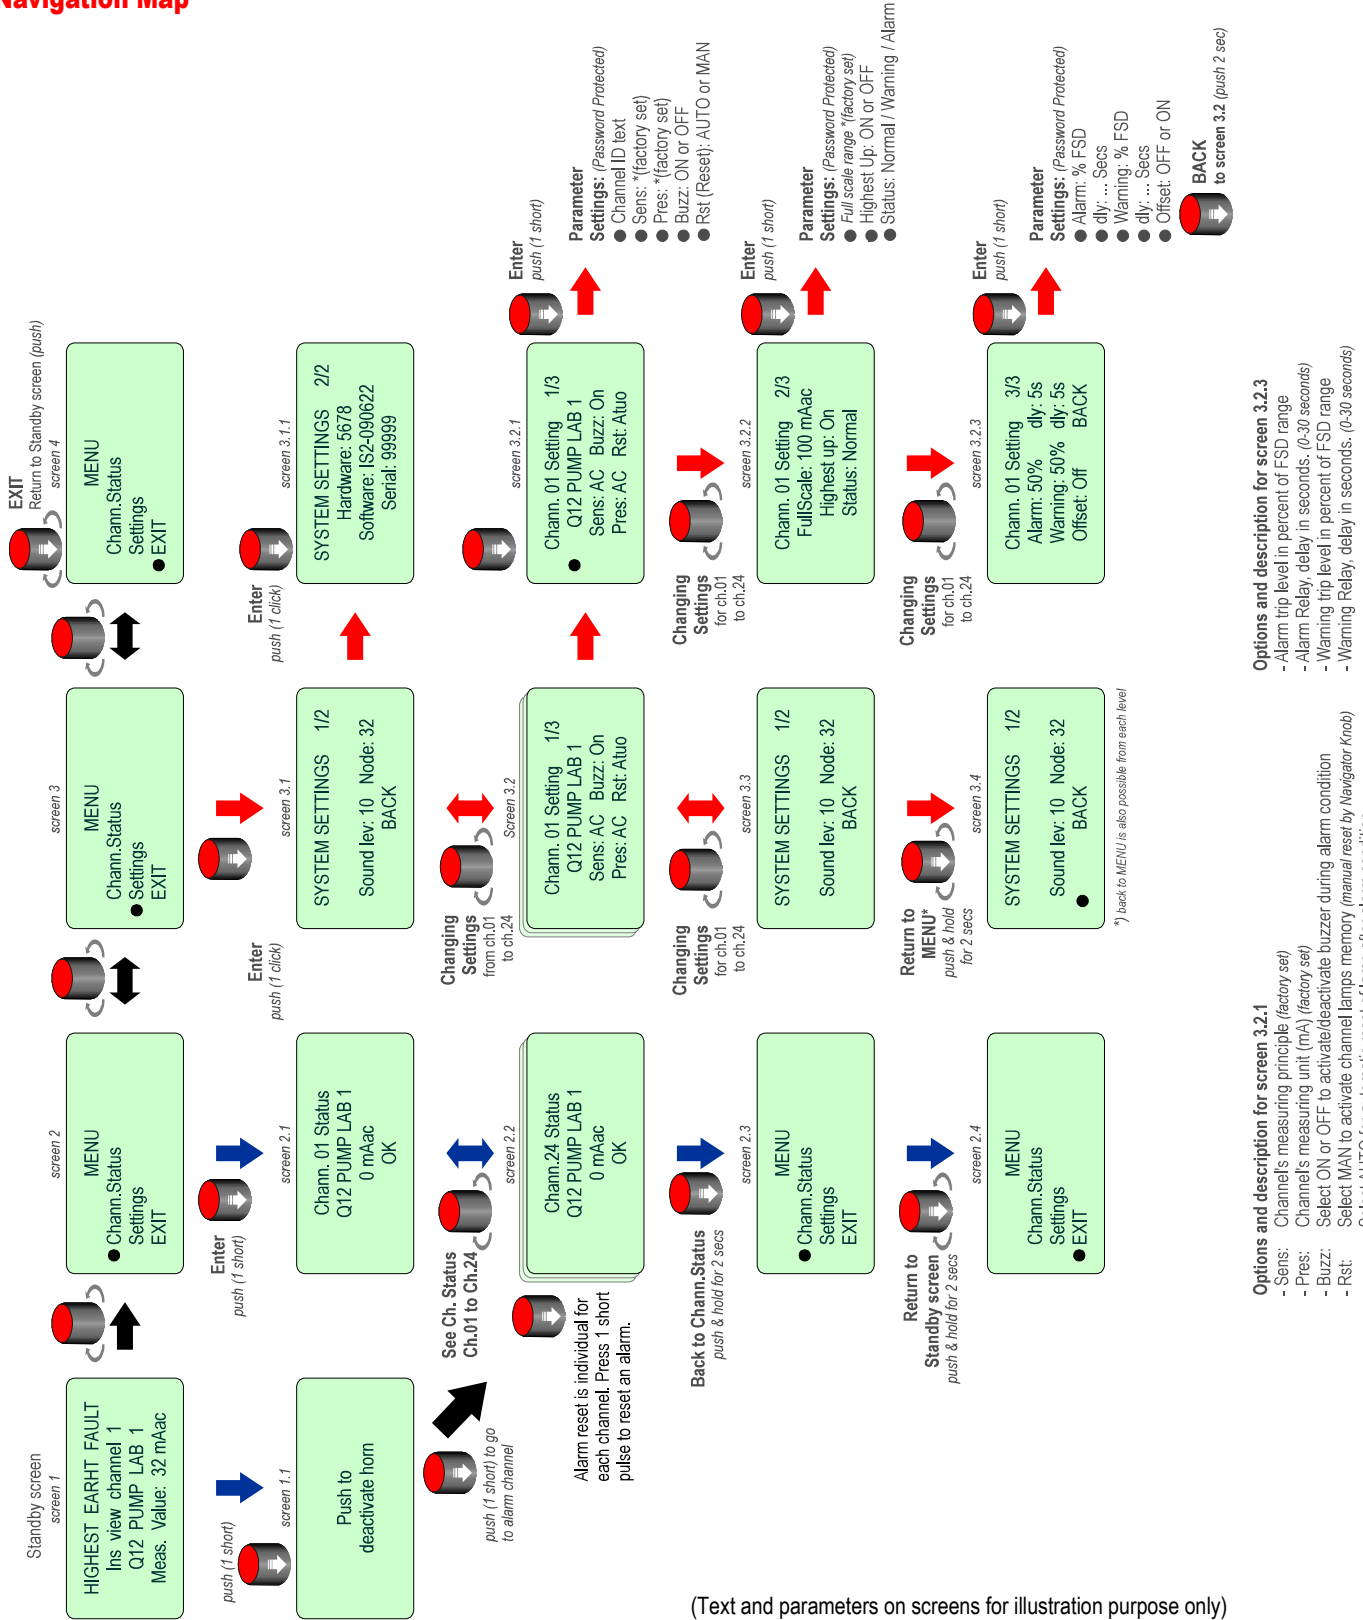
Navigation Map

Standby screen
screen 1
HIGHEST EARHT FAULT
Ins view channel 1
Q12 PUMP LAB 1
Meas. Value: 32 mAac

screen 2
MENU
● Chann.Status
Settings
EXIT

screen 3
MENU
Chann.Status
● Settings
EXIT

EXIT
Return to Standby screen (push)
screen 4
MENU
Chann.Status
Settings
● EXIT

push (1 short)
screen 1.1
Push to deactivate horn

Enter
push (1 short)
screen 2.1
Chann. 01 Status
Q12 PUMP LAB 1
0 mAac
OK

Enter
push (1 click)
screen 3.1
SYSTEM SETTINGS 1/2
Sound lev: 10 Node: 32
BACK

Enter
push (1 click)
screen 3.1.1
SYSTEM SETTINGS 2/2
Hardware: 5678
Software: IS2-090622
Serial: 99999

push (1 short) to go to alarm channel

Alarm reset is individual for each channel. Press 1 short pulse to reset an alarm.

See Ch. Status
Ch.01 to Ch.24
screen 2.2
Chann.24 Status
Q12 PUMP LAB 1
0 mAac
OK

Changing Settings
from ch.01 to ch.24
Screen 3.2
Chann. 01 Setting 1/3
Q12 PUMP LAB 1
Sens: AC Buzz: On
Pres: AC Rst: Atuo

screen 3.2.1
● Chann. 01 Setting 1/3
Q12 PUMP LAB 1
Sens: AC Buzz: On
Pres: AC Rst: Atuo

Enter
push (1 short)
Parameter
Settings: (Password Protected)
● Channel ID text
● Sens: *(factory set)
● Pres: *(factory set)
● Buzz: ON or OFF
● Rst (Reset): AUTO or MAN

Back to Chann.Status
push & hold for 2 secs
screen 2.3
MENU
● Chann.Status
Settings
EXIT

Changing Settings
for ch.01 to ch.24
screen 3.3
SYSTEM SETTINGS 1/2
Sound lev: 10 Node: 32
BACK

Changing Settings
for ch.01 to ch.24
screen 3.2.2
Chann. 01 Setting 2/3
FullScale: 100 mAac
Highest up: On
Status: Normal

Enter
push (1 short)
Parameter
Settings: (Password Protected)
● Full scale range *(factory set)
● Highest Up: ON or OFF
● Status: Normal / Warning / Alarm

Return to Standby screen
push & hold for 2 secs
screen 2.4
MENU
Chann.Status
Settings
● EXIT

Return to MENU*
push & hold for 2 secs
screen 3.4
SYSTEM SETTINGS 1/2
Sound lev: 10 Node: 32
● BACK

*) back to MENU is also possible from each level

Changing Settings
for ch.01 to ch.24
screen 3.2.3
Chann. 01 Setting 3/3
Alarm: 50% dly: 5s
Warning: 50% dly: 5s
Offset: Off BACK

Enter
push (1 short)
Parameter
Settings: (Password Protected)
● Alarm: % FSD
● dly: ... Secs
● Warning: % FSD
● dly: ... Secs
● Offset: OFF or ON

BACK
to screen 3.2 (push 2 sec)

Options and description for screen 3.2.1
- Sens: Channel's measuring principle (factory set)
- Pres: Channel's measuring unit (mA) (factory set)
- Buzz: Select ON or OFF to activate/deactivate buzzer during alarm condition
- Rst: Select MAN to activate channel lamps memory (manual reset by Navigator Knob)
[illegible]

Options and description for screen 3.2.3
- Alarm trip level in percent of FSD range
- Alarm Relay, delay in seconds. (0-30 seconds)
- Warning trip level in percent of FSD range
- Warning Relay, delay in seconds. (0-30 seconds)

(Text and parameters on screens for illustration purpose only)